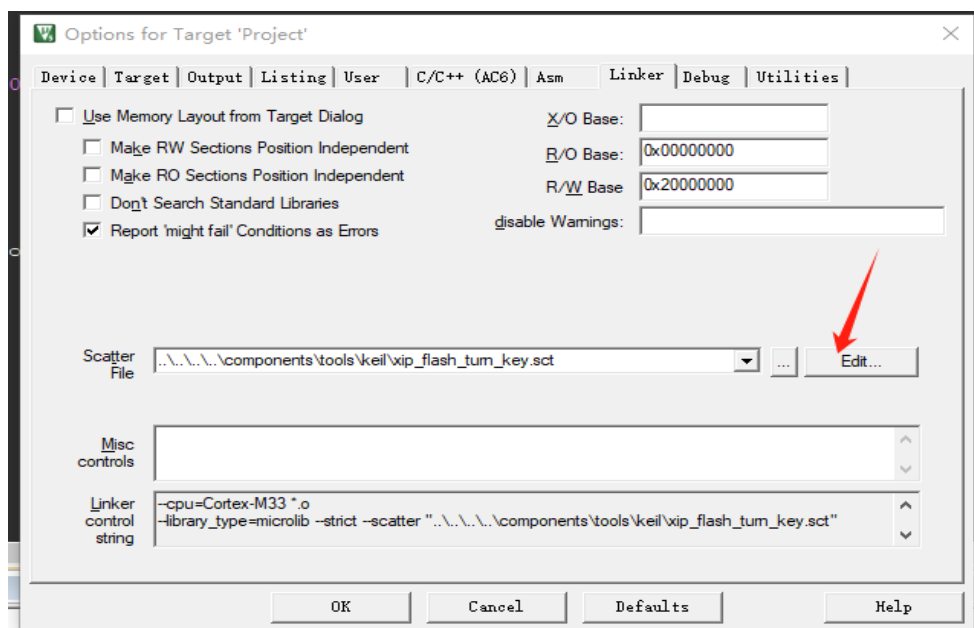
Options for Target 'Project'

Device | Target | Output | Listing | User | C/C++ (AC6) | Asm | Linker | Debug | Utilities

Use Memory Layout from Target Dialog

Make RW Sections Position Independent

Make RO Sections Position Independent

Don't Search Standard Libraries

Report 'might fail' Conditions as Errors

X/O Base:

R/O Base: 0x00000000

R/W Base 0x20000000

disable Warnings:

Scatter File ..\..\..\..\components\tools\keil\xip_flash_turn_key.sct

...

Edit...

Misc controls

Linker control string --cpu=Cortex-M33 *.o
--library_type=microlib --strict --scatter "..\..\..\..\components\tools\keil\xip_flash_turn_key.sct"

OK

Cancel

Defaults

Help